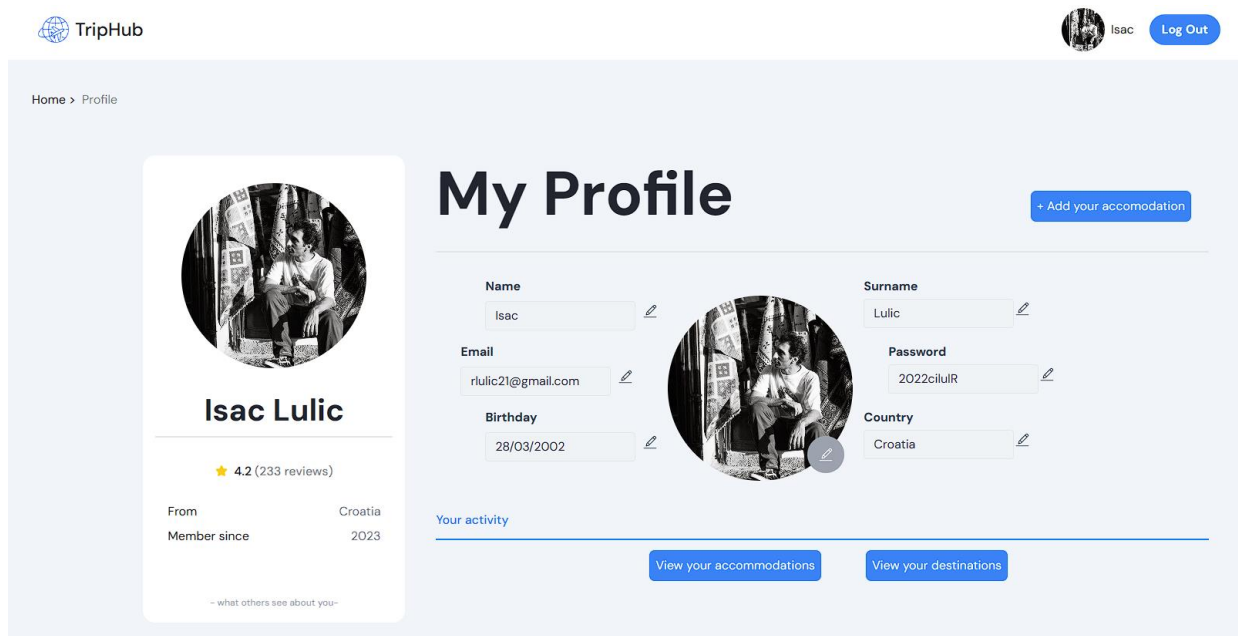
TripHub

Isac Log Out

Home > Profile

Isac Lulic

4.2 (233 reviews)

From Croatia
Member since 2023

- what others see about you-

My Profile

+ Add your accomodation

Name
Isac

Email
rlulic21@gmail.com

Birthday
28/03/2002

Surname
Lulic

Password
2022cilulR

Country
Croatia

Your activity

View your accommodations

View your destinations